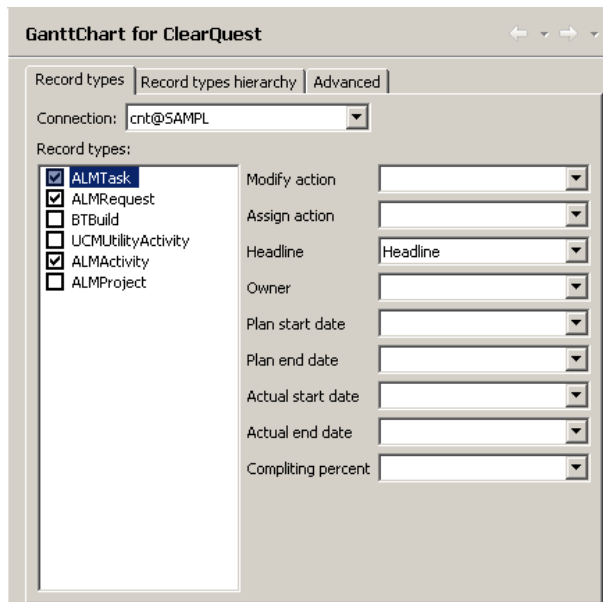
GanttChart for ClearQuest

Record types | Record types hierarchy | Advanced

Connection: cnt@SAMPL

Record types:

ALMTask
ALMRequest
BTBuild
UCMUtilityActivity
ALMActivity
ALMProject

Modify action
Assign action
Headline: Headline
Owner
Plan start date
Plan end date
Actual start date
Actual end date
Compliting percent